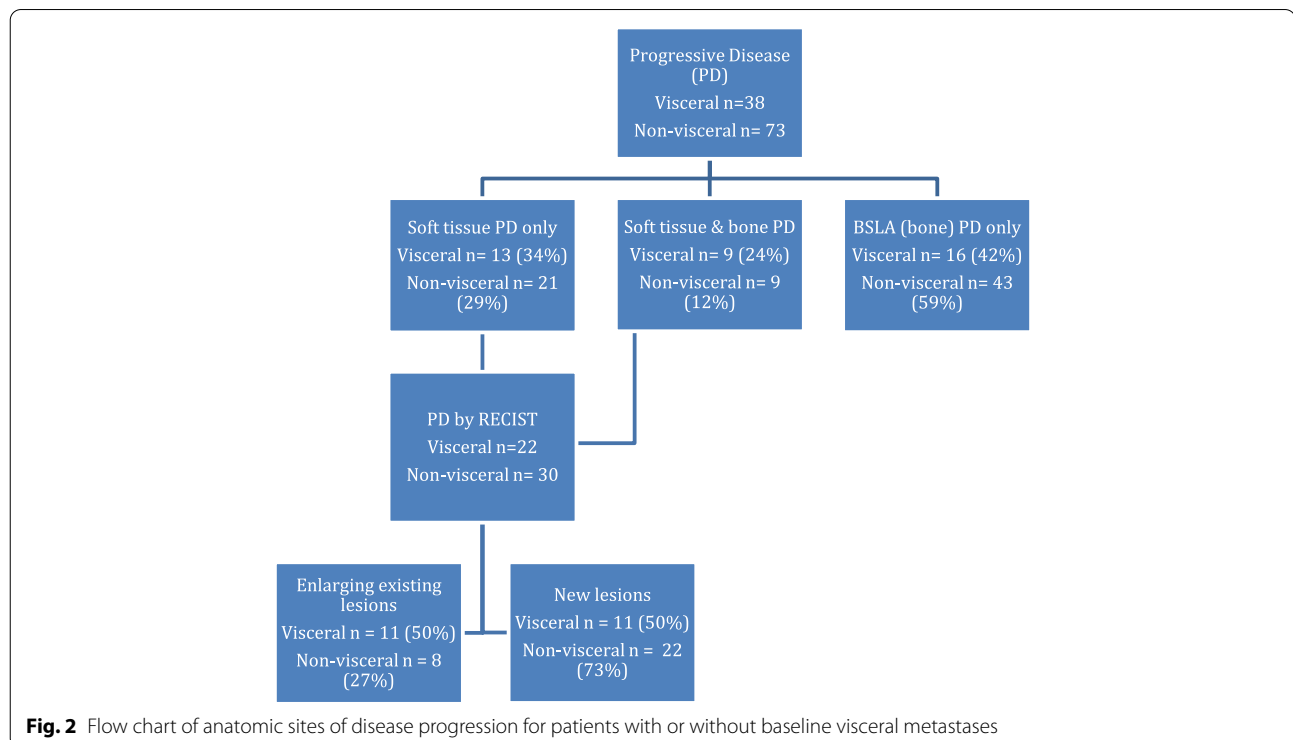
Progressive Disease (PD)
Visceral n=38
Non-visceral n= 73

Soft tissue PD only
Visceral n= 13 (34%)
Non-visceral n= 21 (29%)

Soft tissue & bone PD
Visceral n= 9 (24%)
Non-visceral n= 9 (12%)

BSLA (bone) PD only
Visceral n= 16 (42%)
Non-visceral n= 43 (59%)

PD by RECIST
Visceral n=22
Non-visceral n= 30

Enlarging existing lesions
Visceral n = 11 (50%)
Non-visceral n = 8 (27%)

New lesions
Visceral n = 11 (50%)
Non-visceral n = 22 (73%)

**Fig. 2** Flow chart of anatomic sites of disease progression for patients with or without baseline visceral metastases